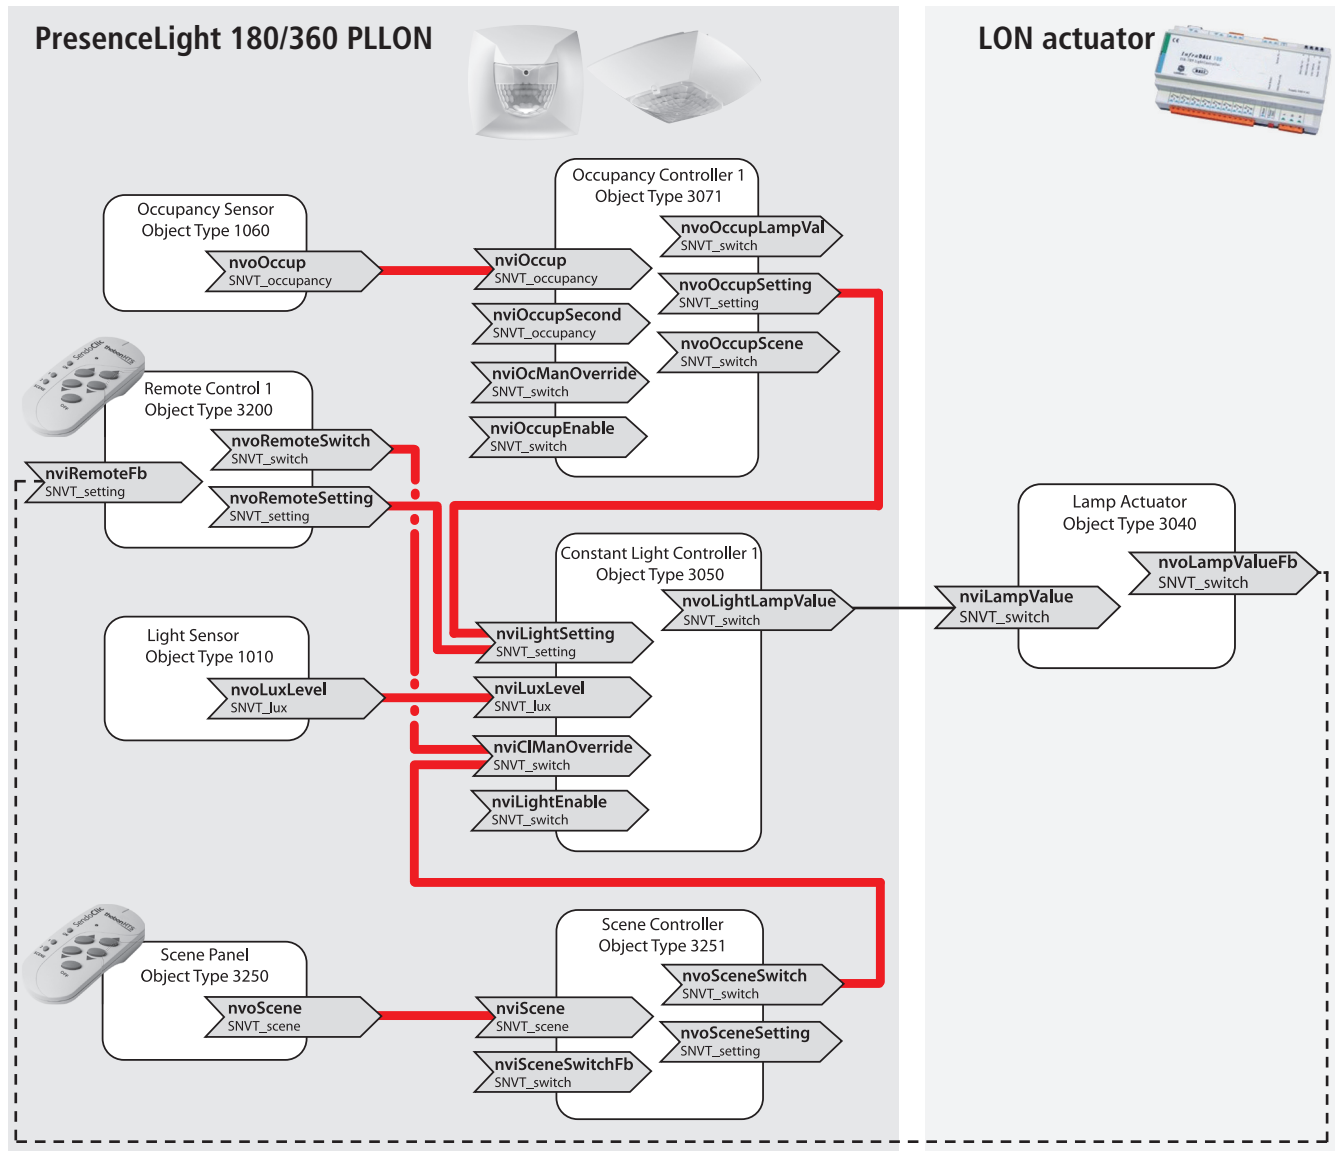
PresenceLight 180/360 PLLON

LON actuator

Occupancy Sensor
Object Type 1060
nvoOccup
SNVT_occupancy

Occupancy Controller 1
Object Type 3071
nviOccup
SNVT_occupancy
nviOccupSecond
SNVT_occupancy
nviOcManOverride
SNVT_switch
nviOccupEnable
SNVT_switch
nvoOccupLampVal
SNVT_switch
nvoOccupSetting
SNVT_setting
nvoOccupScene
SNVT_switch

Remote Control 1
Object Type 3200
nvoRemoteSwitch
SNVT_switch
nvoRemoteSetting
SNVT_setting
nviRemoteFb
SNVT_setting

Constant Light Controller 1
Object Type 3050
nvoLightLampValue
SNVT_switch
nviLightSetting
SNVT_setting
nviLuxLevel
SNVT_lux
nviClManOverride
SNVT_switch
nviLightEnable
SNVT_switch

Light Sensor
Object Type 1010
nvoLuxLevel
SNVT_lux

Lamp Actuator
Object Type 3040
nvoLampValueFb
SNVT_switch
nviLampValue
SNVT_switch

Scene Panel
Object Type 3250
nvoScene
SNVT_scene

Scene Controller
Object Type 3251
nvoSceneSwitch
SNVT_switch
nviScene
SNVT_scene
nvoSceneSetting
SNVT_setting
nviSceneSwitchFb
SNVT_switch